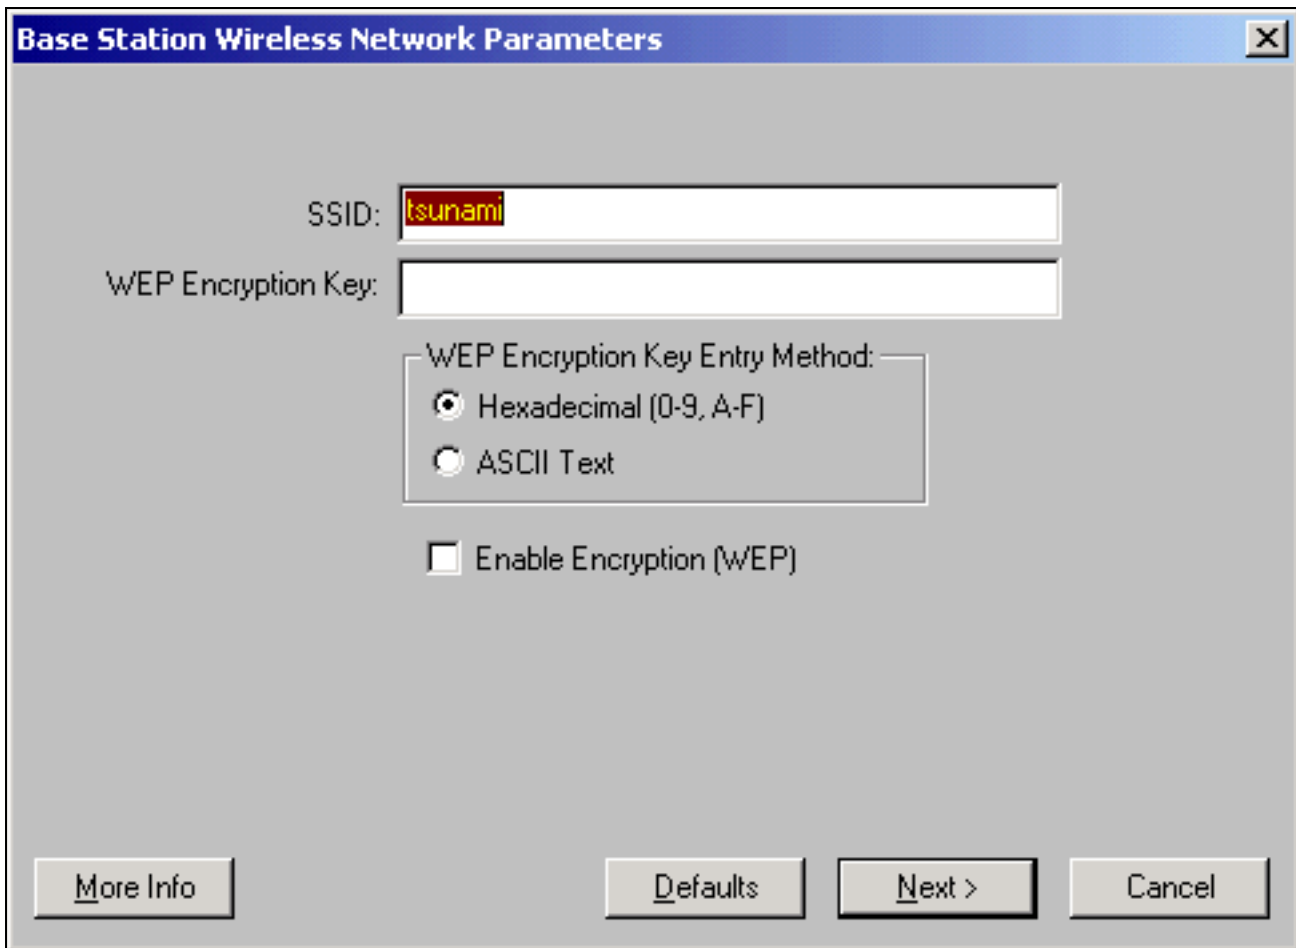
Base Station Wireless Network Parameters

SSID: tsunami

WEP Encryption Key:

WEP Encryption Key Entry Method:

Hexadecimal (0-9, A-F)

ASCII Text

Enable Encryption (WEP)

More Info

Defaults

Next >

Cancel